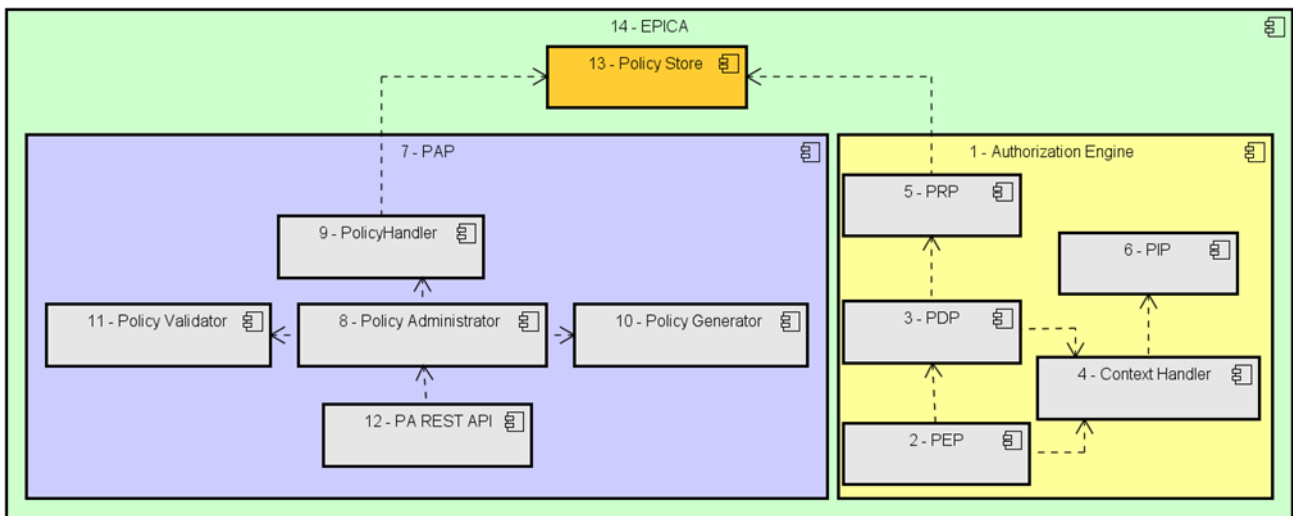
14 - EPICA

13 - Policy Store

7 - PAP

9 - PolicyHandler

11 - Policy Validator

8 - Policy Administrator

10 - Policy Generator

12 - PA REST API

1 - Authorization Engine

5 - PRP

6 - PIP

3 - PDP

4 - Context Handler

2 - PEP